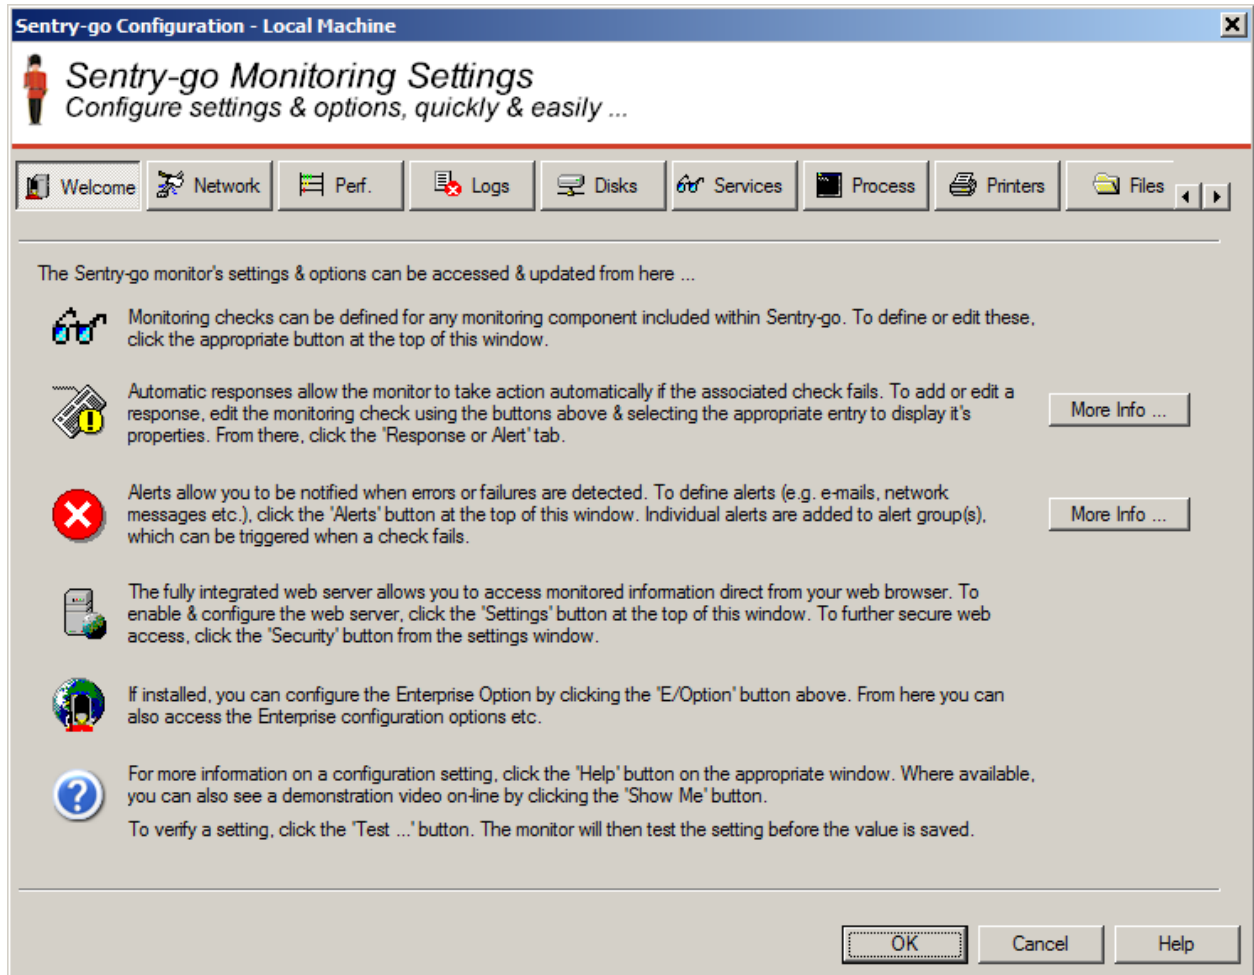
Sentry-go Configuration - Local Machine

Sentry-go Monitoring Settings
Configure settings & options, quickly & easily ...

Welcome Network Perf. Logs Disks Services Process Printers Files

The Sentry-go monitor's settings & options can be accessed & updated from here ...

Monitoring checks can be defined for any monitoring component included within Sentry-go. To define or edit these, click the appropriate button at the top of this window.

Automatic responses allow the monitor to take action automatically if the associated check fails. To add or edit a response, edit the monitoring check using the buttons above & selecting the appropriate entry to display it's properties. From there, click the 'Response or Alert' tab.

More Info ...

Alerts allow you to be notified when errors or failures are detected. To define alerts (e.g. e-mails, network messages etc.), click the 'Alerts' button at the top of this window. Individual alerts are added to alert group(s), which can be triggered when a check fails.

More Info ...

The fully integrated web server allows you to access monitored information direct from your web browser. To enable & configure the web server, click the 'Settings' button at the top of this window. To further secure web access, click the 'Security' button from the settings window.

If installed, you can configure the Enterprise Option by clicking the 'E/Option' button above. From here you can also access the Enterprise configuration options etc.

For more information on a configuration setting, click the 'Help' button on the appropriate window. Where available, you can also see a demonstration video on-line by clicking the 'Show Me' button.

To verify a setting, click the 'Test ...' button. The monitor will then test the setting before the value is saved.

OK Cancel Help